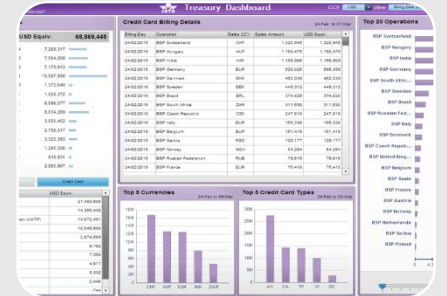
Treasury Dashboard

CCY USD View Billing Date

USD Equiv. 68,869,445

7,283,317
7,504,000
7,173,913
13,587,898
1,172,046
1,555,372
6,596,227
8,534,269
3,033,402
2,755,017
3,201,991
1,286,308
816,931
2,080,967

Credit Card

USD Equiv.
27,460,601
14,355,408
14,672,461
10,345,601
2,874,685
8,794
7,8
(IATP)

Credit Card Billing Details

| Billing Day | Operation | Sales CCY | Sales Amount | USD Equiv |
|---|---|---|---|---|
| 24/02/2015 | BSP Switzerland | CHF | 1,323,446 | 1,326,446 |
| 24/02/2015 | BSP Hungary | HUF | 1,155,475 | 1,155,475 |
| 24/02/2015 | BSP India | INR | 1,169,866 | 1,169,866 |
| 24/02/2015 | BSP Germany | EUR | 529,226 | 686,289 |
| 24/02/2015 | BSP Denmark | DKK | 462,009 | 462,009 |
| 24/02/2015 | BSP Sweden | SEK | 445,512 | 445,512 |
| 24/02/2015 | BSP Brazil | BRL | 374,629 | 374,629 |
| 24/02/2015 | BSP South Africa | ZAR | 311,690 | 311,690 |
| 24/02/2015 | BSP Czech Republic | CZK | 247,519 | 247,519 |
| 24/02/2015 | BSP Italy | EUR | 155,396 | 155,396 |
| 24/02/2015 | BSP Belgium | EUR | 151,416 | 151,416 |
| 24/02/2015 | BSP Serbia | RSD | 128,177 | 128,177 |
| 24/02/2015 | BSP Norway | NOK | 94,384 | 94,384 |
| 24/02/2015 | BSP Russian Federation | RUB | 75,615 | 75,615 |
| 24/02/2015 | BSP France | EUR | 75,615 | 75,615 |

Top 5 Currencies
CHF INR EUR DKK ZAR

Top 5 Credit Card Types
AX CA TP VI DC

Top 20 Operations
BSP Switzerland
BSP Hungary
BSP India
BSP Germany
BSP South Afric...
BSP Sweden
BSP Brazil
BSP Russian Fed...
BSP Italy
BSP Denmark
BSP Czech Repub...
BSP United King...
BSP Belgium
BSP Israel
BSP France
BSP Austria
BSP Norway
BSP Netherlands
BSP Serbia
BSP Poland